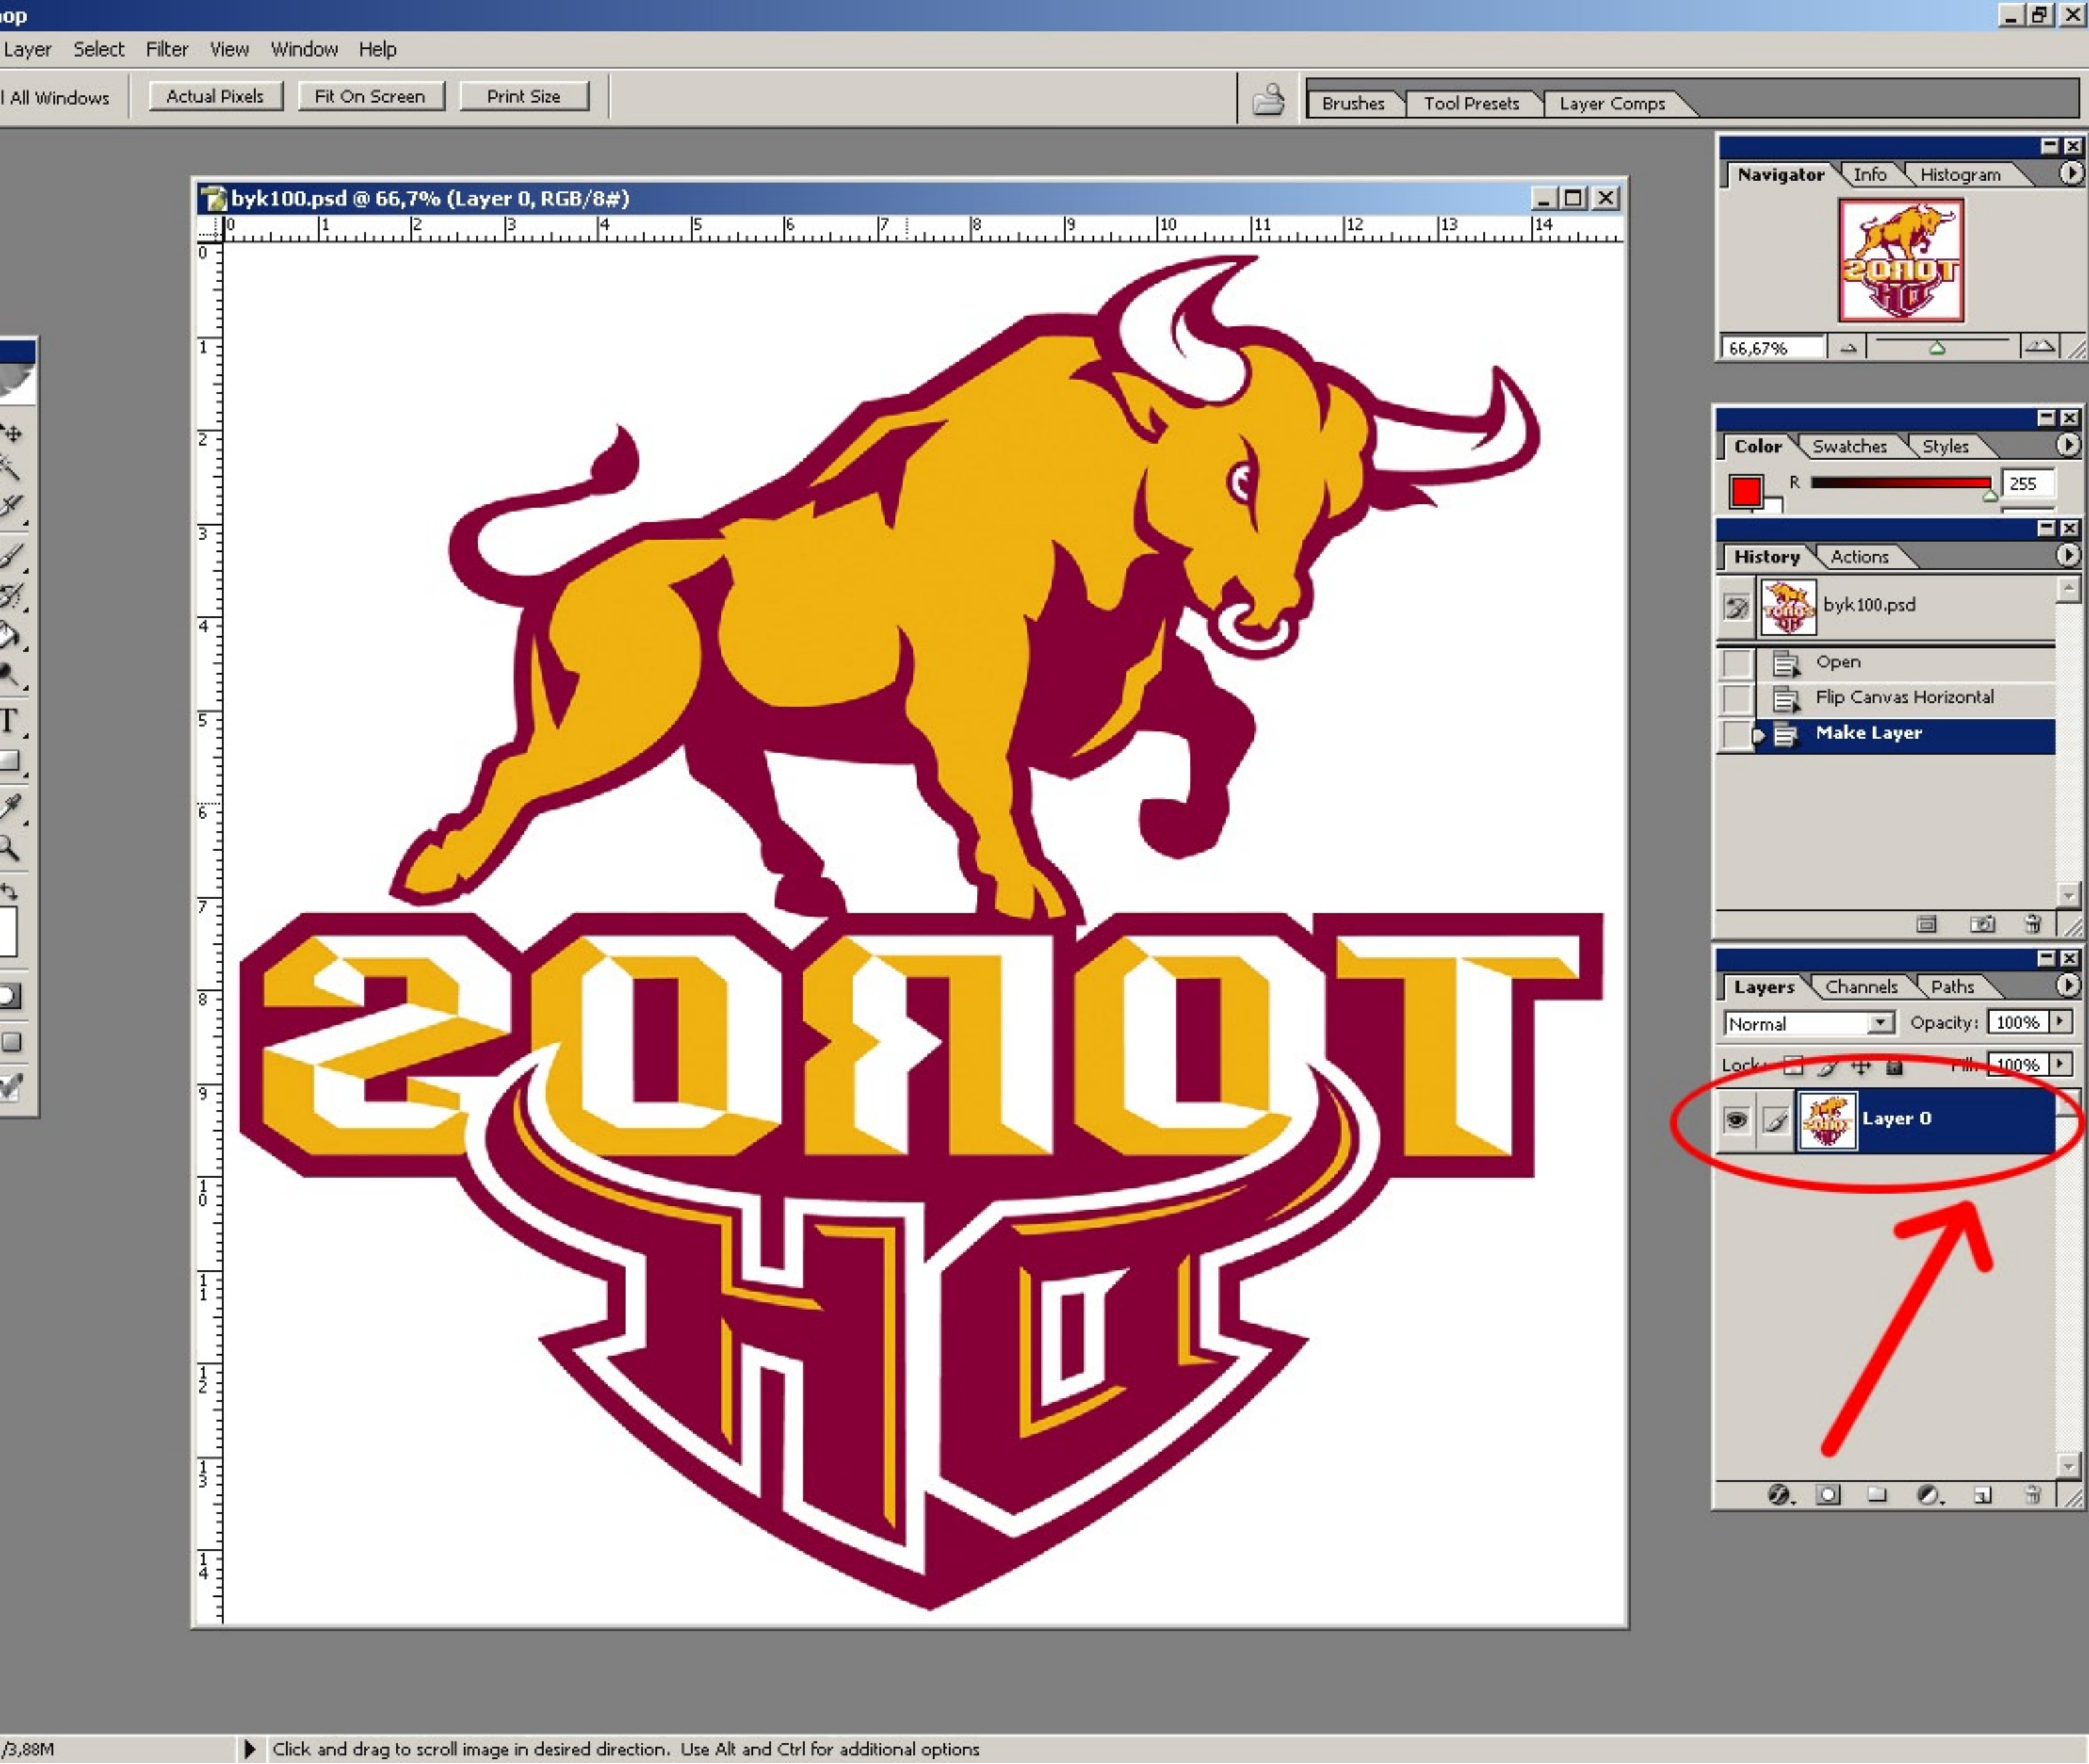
op

Layer Select Filter View Window Help

l All Windows Actual Pixels Fit On Screen Print Size

Brushes Tool Presets Layer Comps

byk100.psd @ 66,7% (Layer 0, RGB/8#)

0 1 2 3 4 5 6 7 8 9 10 11 12 13 14

0 1 2 3 4 5 6 7 8 9 10 11 12 13 14

SOROT
OH

Navigator Info Histogram

66,67%

Color Swatches Styles

R 255

History Actions

byk100.psd

Open

Flip Canvas Horizontal

Make Layer

Layers Channels Paths

Normal Opacity: 100%

Lock: Fill: 100%

Layer 0

/3,88M

Click and drag to scroll image in desired direction. Use Alt and Ctrl for additional options